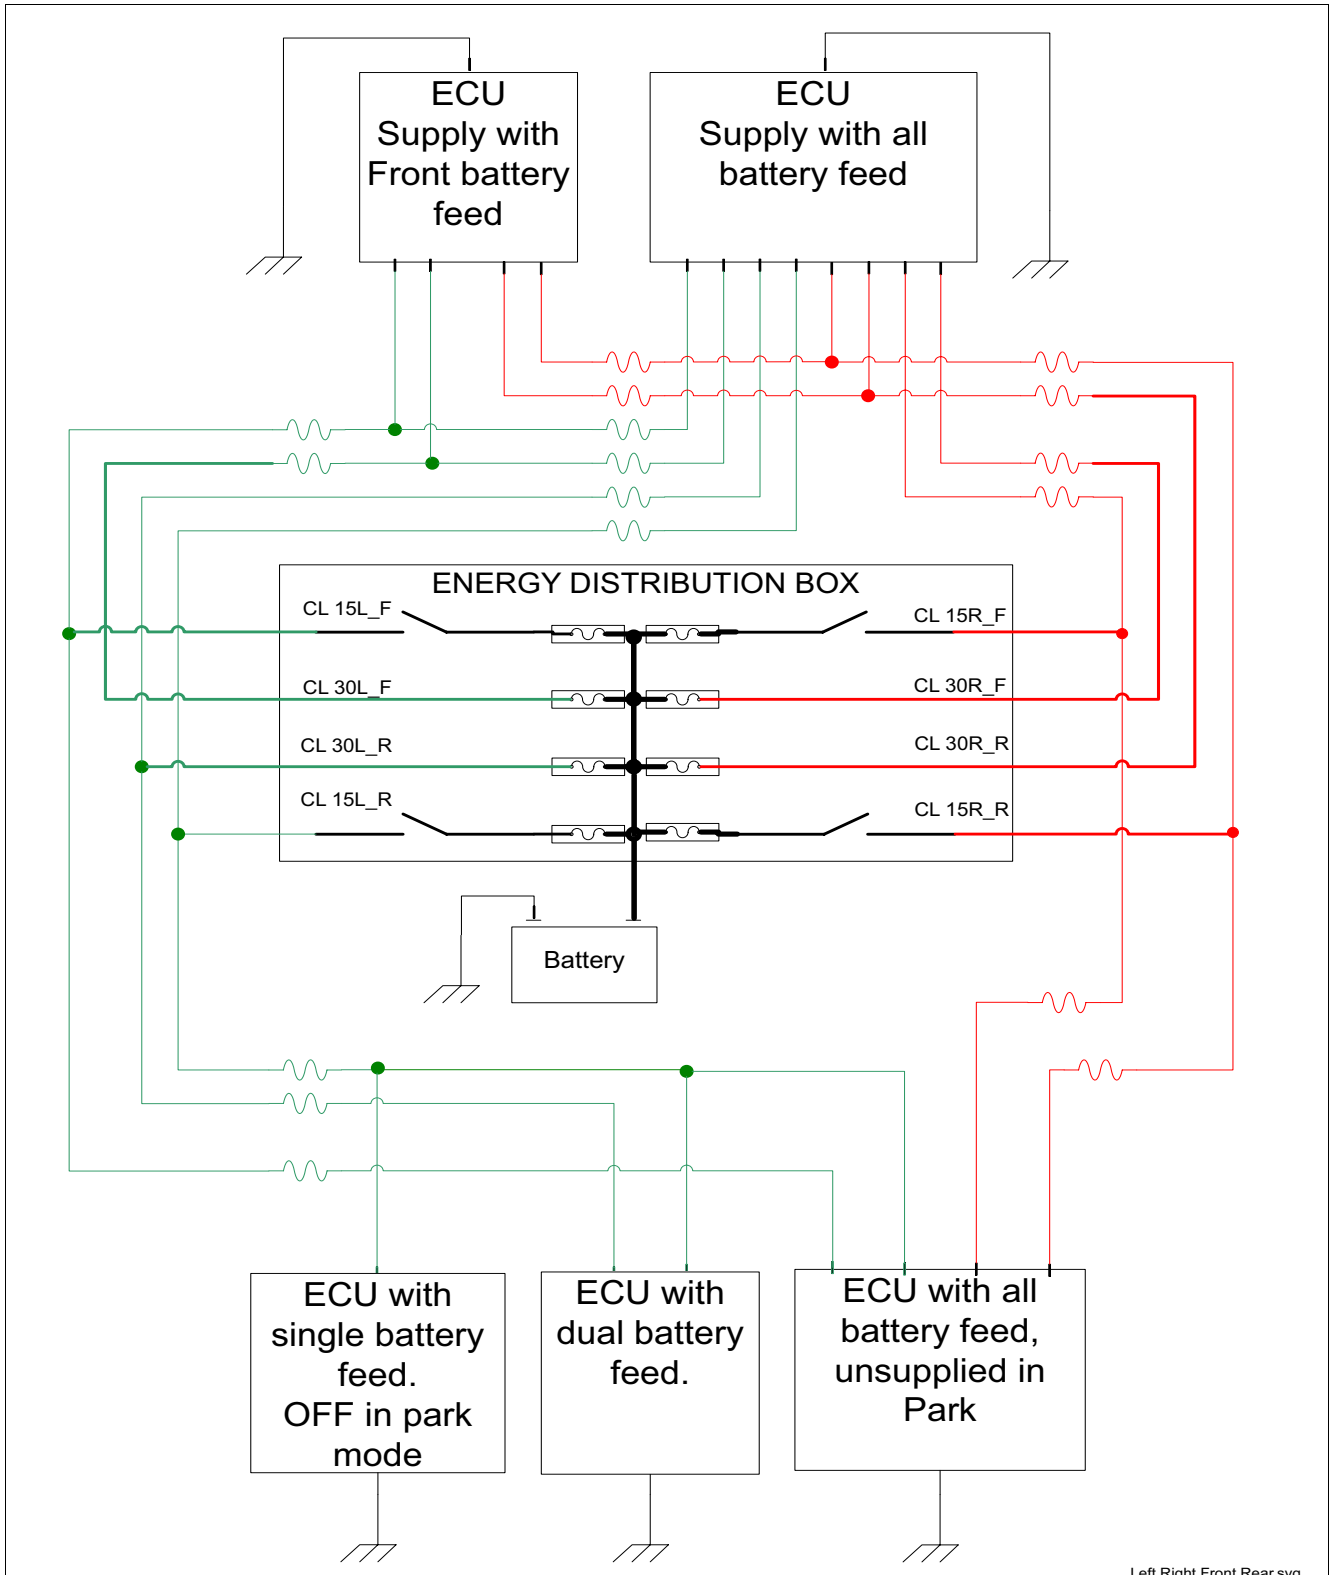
ECU
Supply with
Front battery
feed

ECU
Supply with all
battery feed

ENERGY DISTRIBUTION BOX

CL 15L_F

CL 15R_F

CL 30L_F

CL 30R_F

CL 30L_R

CL 30R_R

CL 15L_R

CL 15R_R

Battery

ECU with
single battery
feed.
OFF in park
mode

ECU with
dual battery
feed.

ECU with all
battery feed,
unsupplied in
Park

Left Right Front Rear.svg